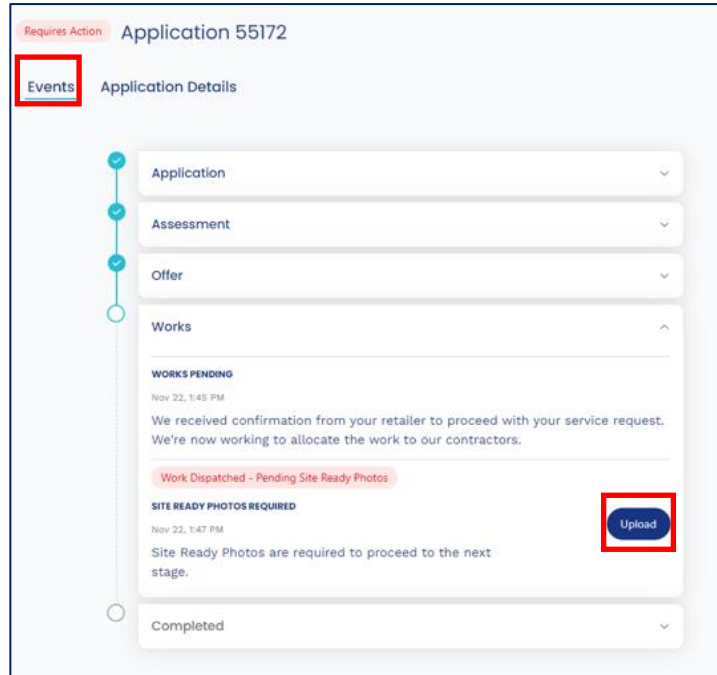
Requires Action Application 55172

Events Application Details

Application

Assessment

Offer

Works

WORKS PENDING

Nov 22, 1:45 PM

We received confirmation from your retailer to proceed with your service request. We're now working to allocate the work to our contractors.

Work Dispatched - Pending Site Ready Photos

SITE READY PHOTOS REQUIRED

Nov 22, 1:47 PM

Site Ready Photos are required to proceed to the next stage.

Upload

Completed